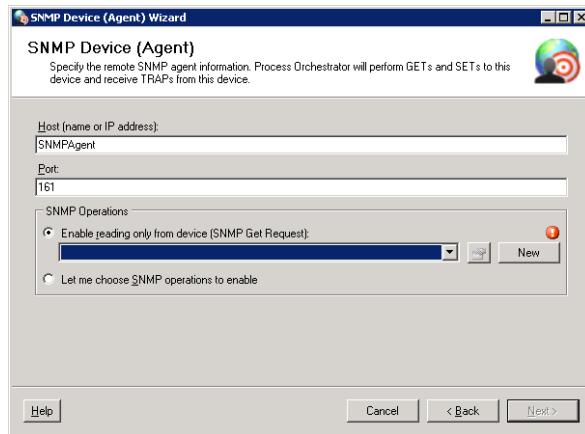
SNMP Device (Agent) Wizard

SNMP Device (Agent)
Specify the remote SNMP agent information. Process Orchestrator will perform GETs and SETs to this device and receive TRAPs from this device.

Host (name or IP address):
SNMPAgent

Port:
161

SNMP Operations

Enable reading only from device (SNMP Get Request):

New

Let me choose SNMP operations to enable

Help

Cancel

< Back

Next >